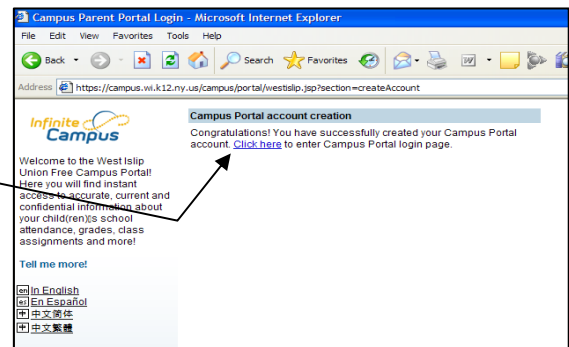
Campus Parent Portal Login - Microsoft Internet Explorer

File Edit View Favorites Tools Help

Back Search Favorites

Address https://campus.wi.k12.ny.us/campus/portal/westislip.jsp?section=createAccount

Infinite Campus

Welcome to the West Islip Union Free Campus Portal! Here you will find instant access to accurate, current and confidential information about your child(ren)really's school attendance, grades, class assignments and more!

Tell me more!

en In English
es En Español
中 中文简体
中 中文繁體

Campus Portal account creation

Congratulations! You have successfully created your Campus Portal account. Click here to enter Campus Portal login page.